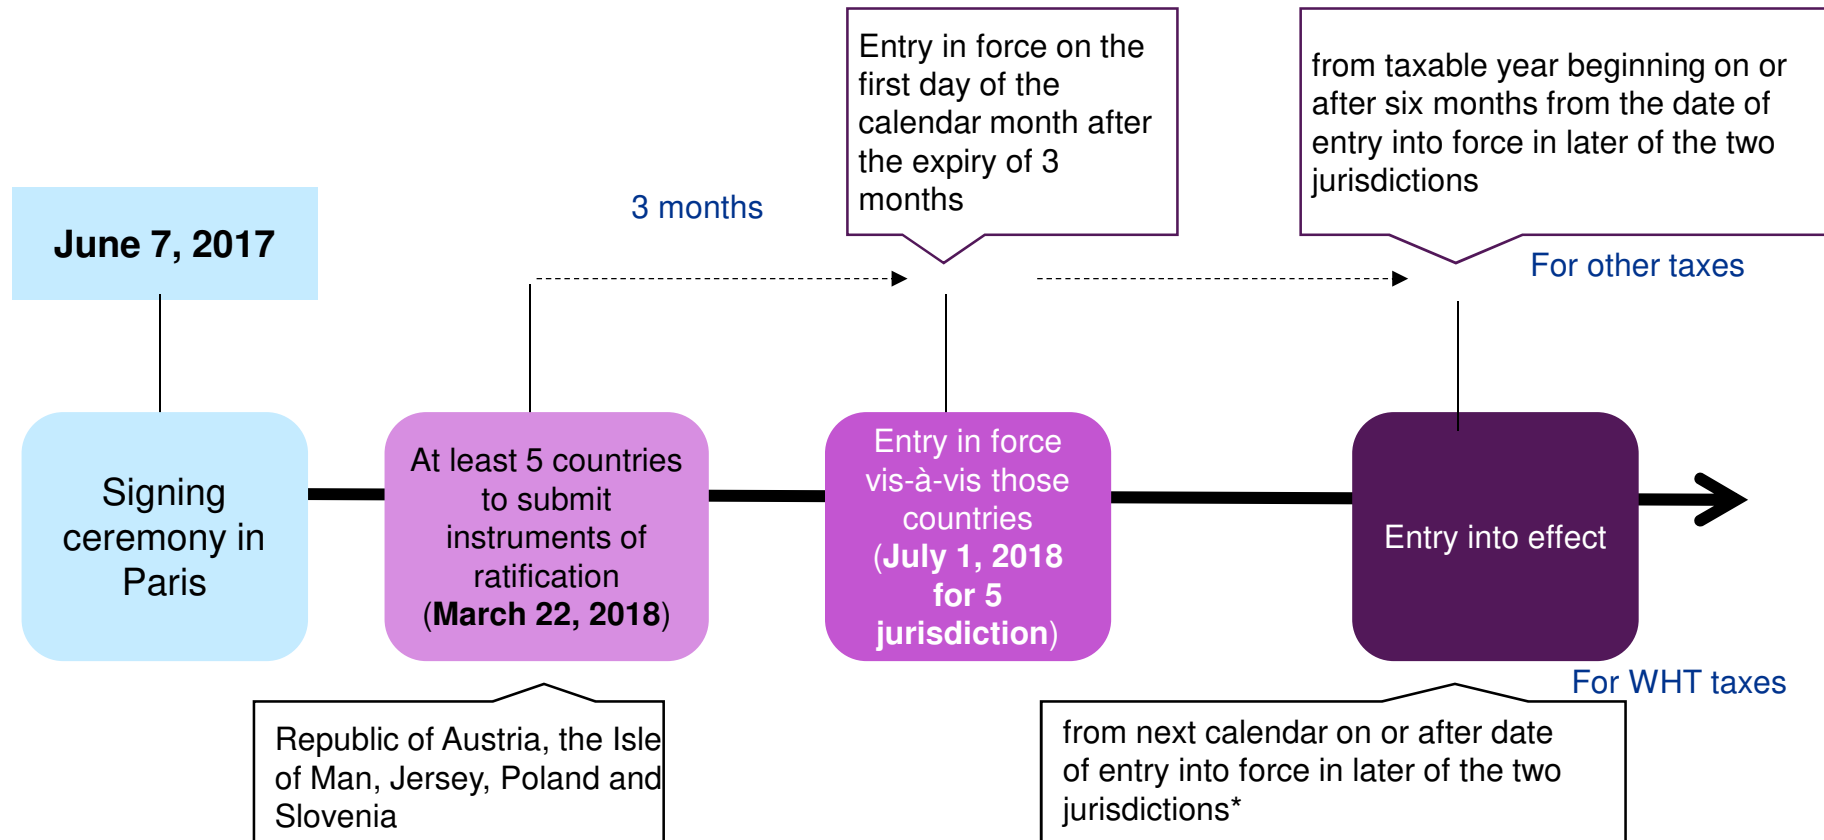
Entry in force on the first day of the calendar month after the expiry of 3 months

from taxable year beginning on or after six months from the date of entry into force in later of the two jurisdictions

June 7, 2017

3 months

For other taxes

Signing ceremony in Paris

At least 5 countries to submit instruments of ratification (**March 22, 2018**)

Entry in force vis-à-vis those countries (**July 1, 2018 for 5 jurisdiction**)

Entry into effect

For WHT taxes

Republic of Austria, the Isle of Man, Jersey, Poland and Slovenia

from next calendar on or after date of entry into force in later of the two jurisdictions*